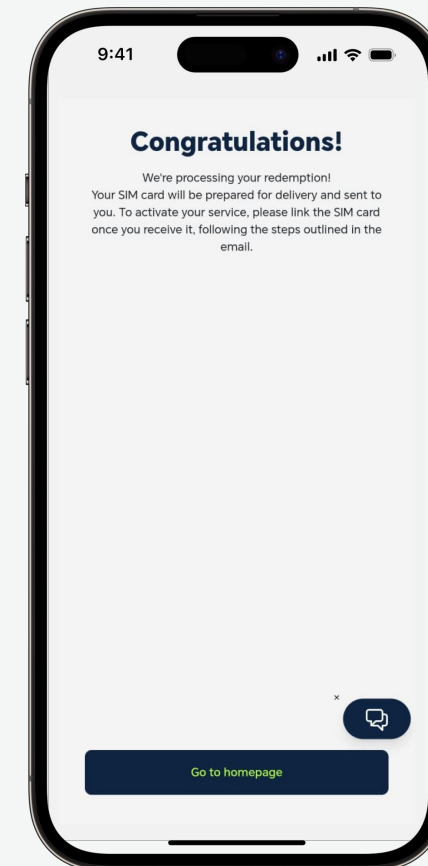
9:41

Congratulations!

We're processing your redemption!
Your SIM card will be prepared for delivery and sent to you. To activate your service, please link the SIM card once you receive it, following the steps outlined in the email.

×

Go to homepage